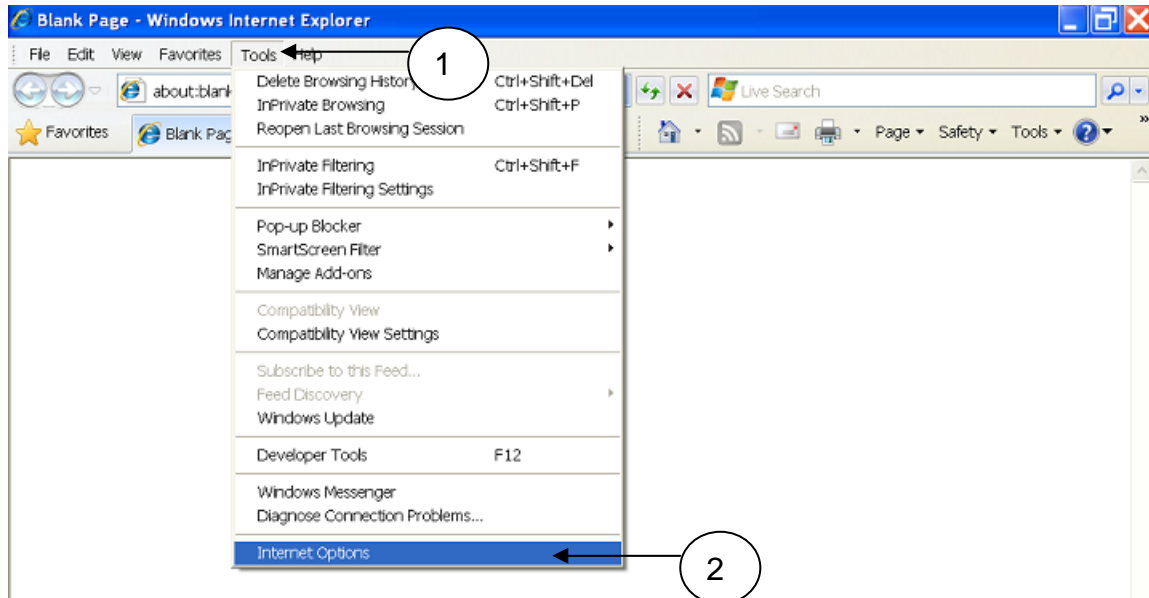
Blank Page - Windows Internet Explorer

File Edit View Favorites Tools Help

1

about:blank

Live Search

Favorites Blank Page

Page ▾ Safety ▾ Tools ▾

Delete Browsing History... Ctrl+Shift+Del
InPrivate Browsing Ctrl+Shift+P
Reopen Last Browsing Session

InPrivate Filtering Ctrl+Shift+F
InPrivate Filtering Settings

Pop-up Blocker
SmartScreen Filter
Manage Add-ons

Compatibility View
Compatibility View Settings

Subscribe to this Feed...
Feed Discovery
Windows Update

Developer Tools F12

Windows Messenger
Diagnose Connection Problems...

Internet Options

2